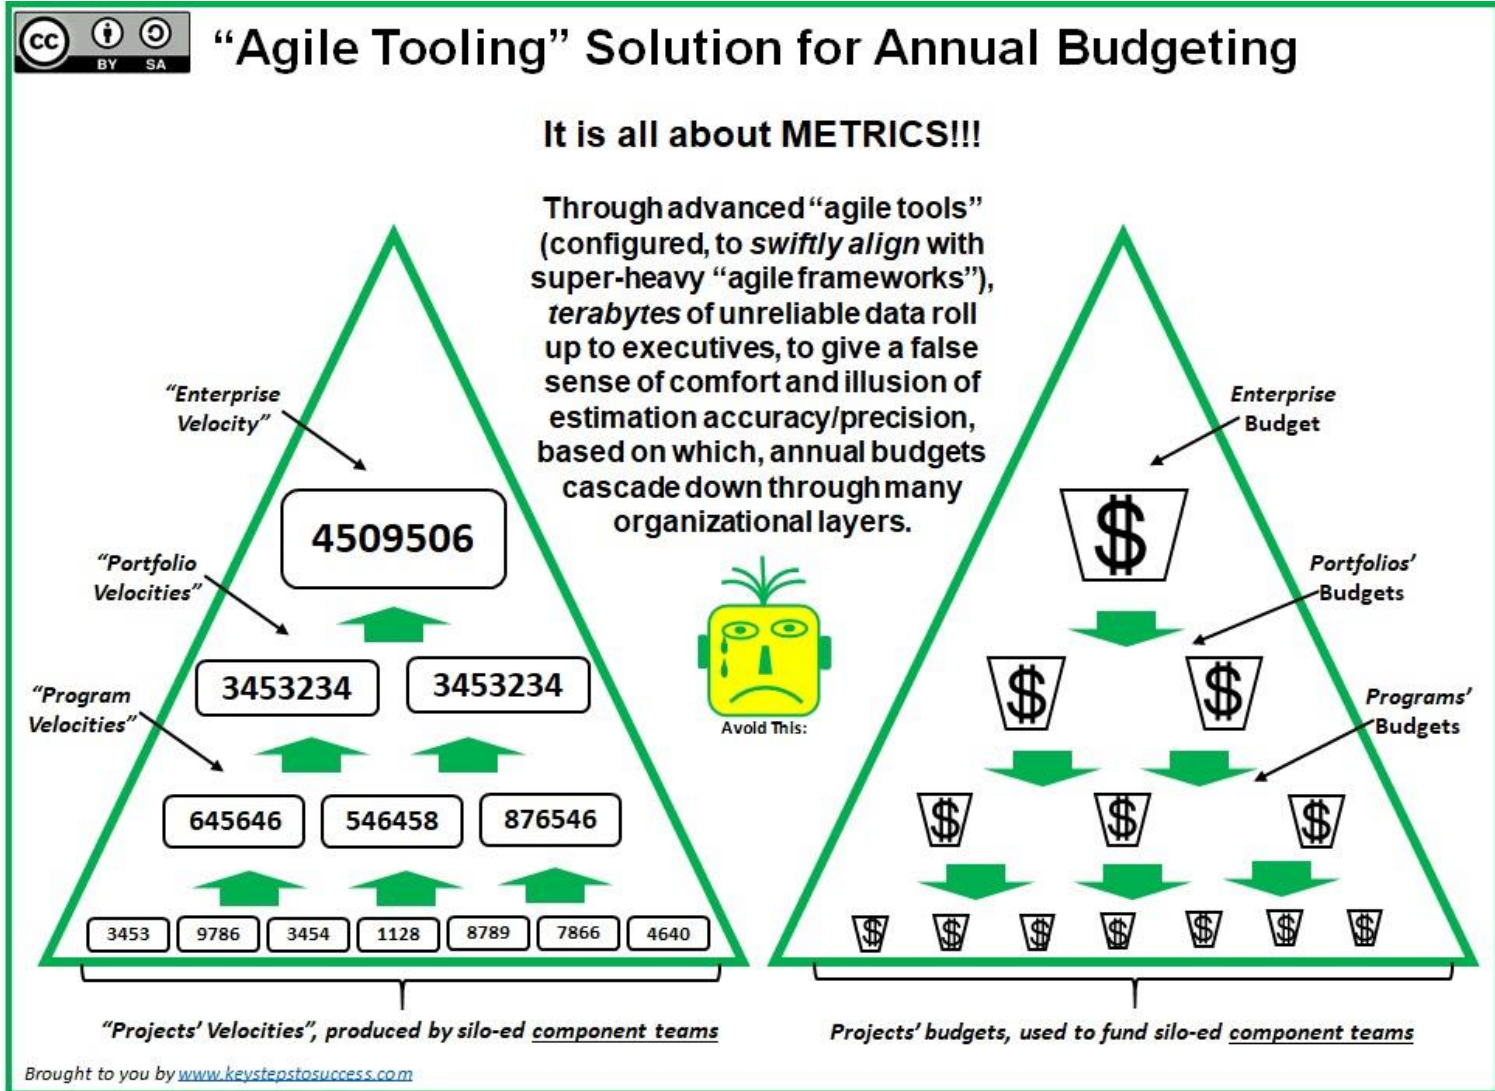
cc BY SA

“Agile Tooling” Solution for Annual Budgeting

It is all about METRICS!!!

Through advanced “agile tools” (configured, to *swiftly align* with super-heavy “agile frameworks”), *terabytes* of unreliable data roll up to executives, to give a false sense of comfort and illusion of estimation accuracy/precision, based on which, annual budgets cascade down through many organizational layers.

“Enterprise Velocity”

4509506

“Portfolio Velocities”

3453234

3453234

“Program Velocities”

645646

546458

876546

3453 9786 3454 1128 8789 7866 4640

“Projects’ Velocities”, produced by silo-ed component teams

Avoid This:

Enterprise Budget

$

Portfolios’ Budgets

$ $

Programs’ Budgets

$ $ $

$ $ $ $ $ $ $

Projects’ budgets, used to fund silo-ed component teams

Brought to you by www.keystepstosuccess.com